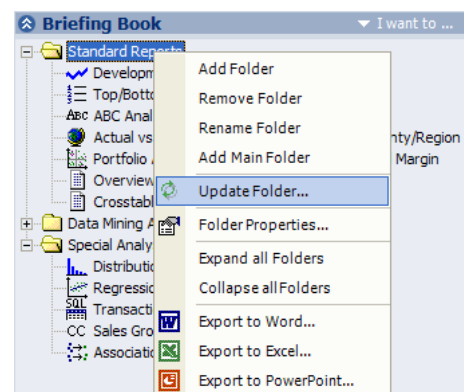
Briefing Book
I want to ...
Standard Reports
Developm
Top/Botto
ABC Anal
Actual vs
Portfolio
Overview
Crosstab
Data Mining A
Special Analy
Distributi
Regressio
Transacti
Sales Gro
Associatio
nty/Region
Margin
Add Folder
Remove Folder
Rename Folder
Add Main Folder
Update Folder...
Folder Properties...
Expand all Folders
Collapse all Folders
Export to Word...
Export to Excel...
Export to PowerPoint...